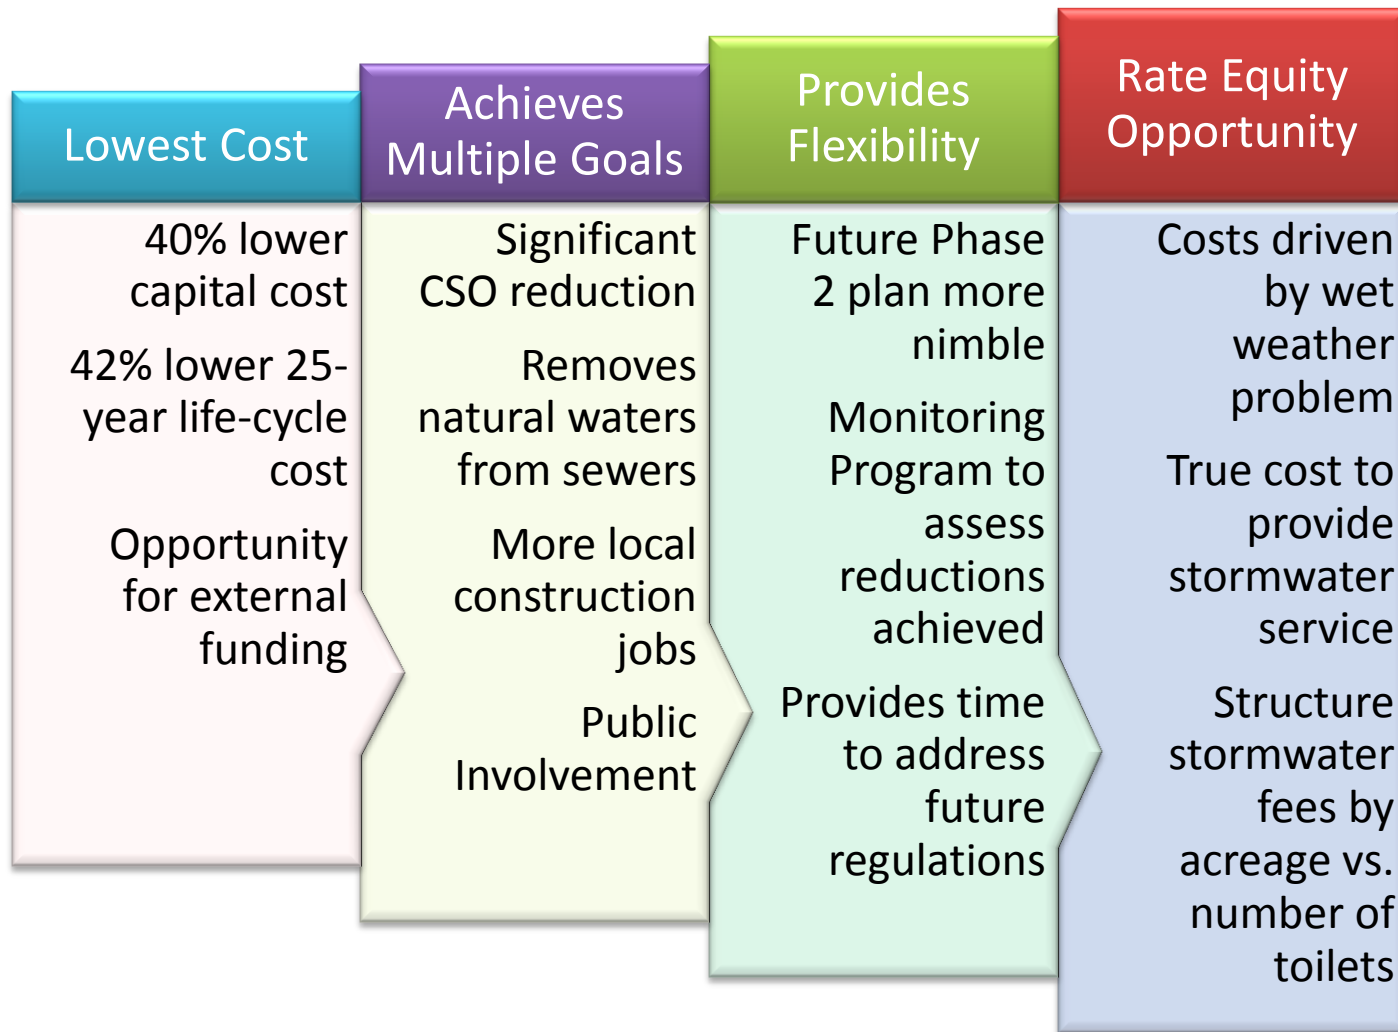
Lowest Cost

40% lower capital cost

42% lower 25-year life-cycle cost

Opportunity for external funding

Achieves Multiple Goals

Significant CSO reduction

Removes natural waters from sewers

More local construction jobs

Public Involvement

Provides Flexibility

Future Phase 2 plan more nimble

Monitoring Program to assess reductions achieved

Provides time to address future regulations

Rate Equity Opportunity

Costs driven by wet weather problem

True cost to provide stormwater service

Structure stormwater fees by acreage vs. number of toilets